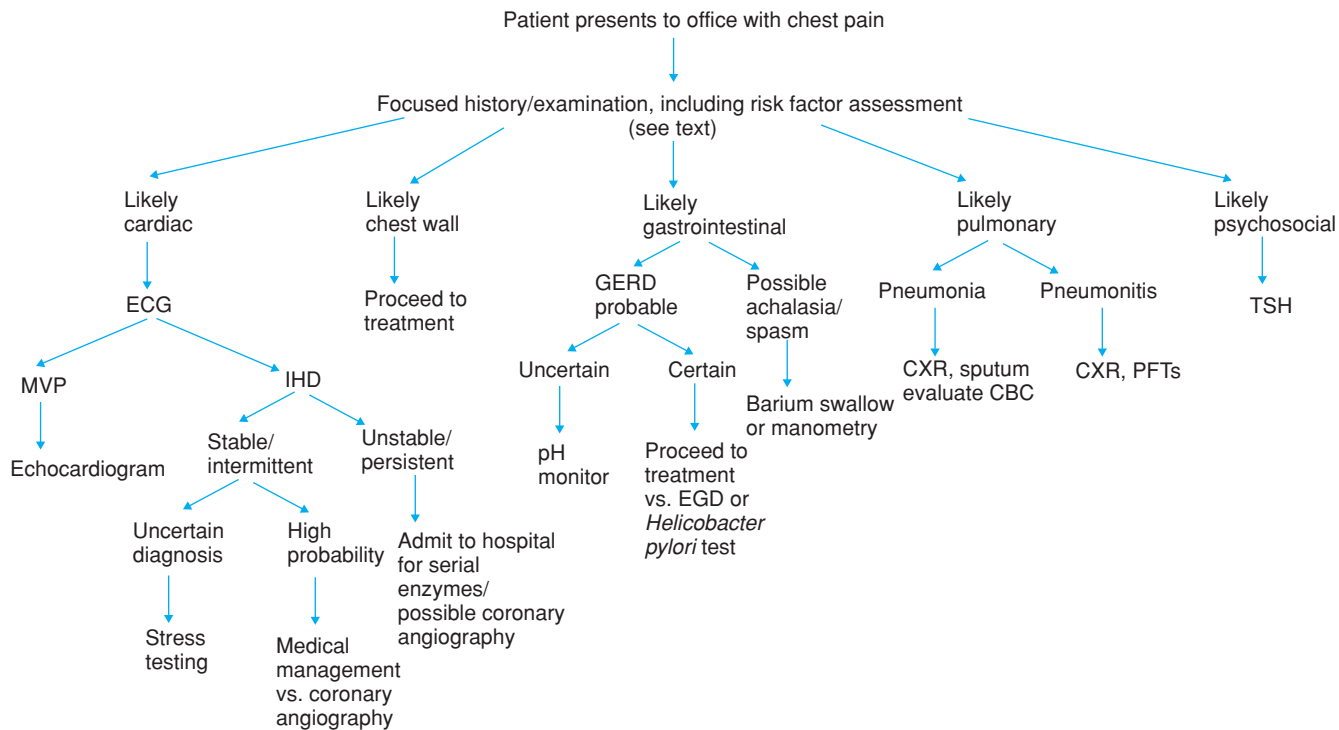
Patient presents to office with chest pain

Focused history/examination, including risk factor assessment (see text)

Likely cardiac

ECG

MVP

Echocardiogram

IHD

Stable/ intermittent

Uncertain diagnosis

Stress testing

High probability

Medical management vs. coronary angiography

Unstable/ persistent

Admit to hospital for serial enzymes/ possible coronary angiography

Likely chest wall

Proceed to treatment

Likely gastrointestinal

GERD probable

Uncertain

pH monitor

Certain

Proceed to treatment vs. EGD or *Helicobacter pylori* test

Possible achalasia/ spasm

Barium swallow or manometry

Likely pulmonary

Pneumonia

CXR, sputum evaluate CBC

Pneumonitis

CXR, PFTs

Likely psychosocial

TSH